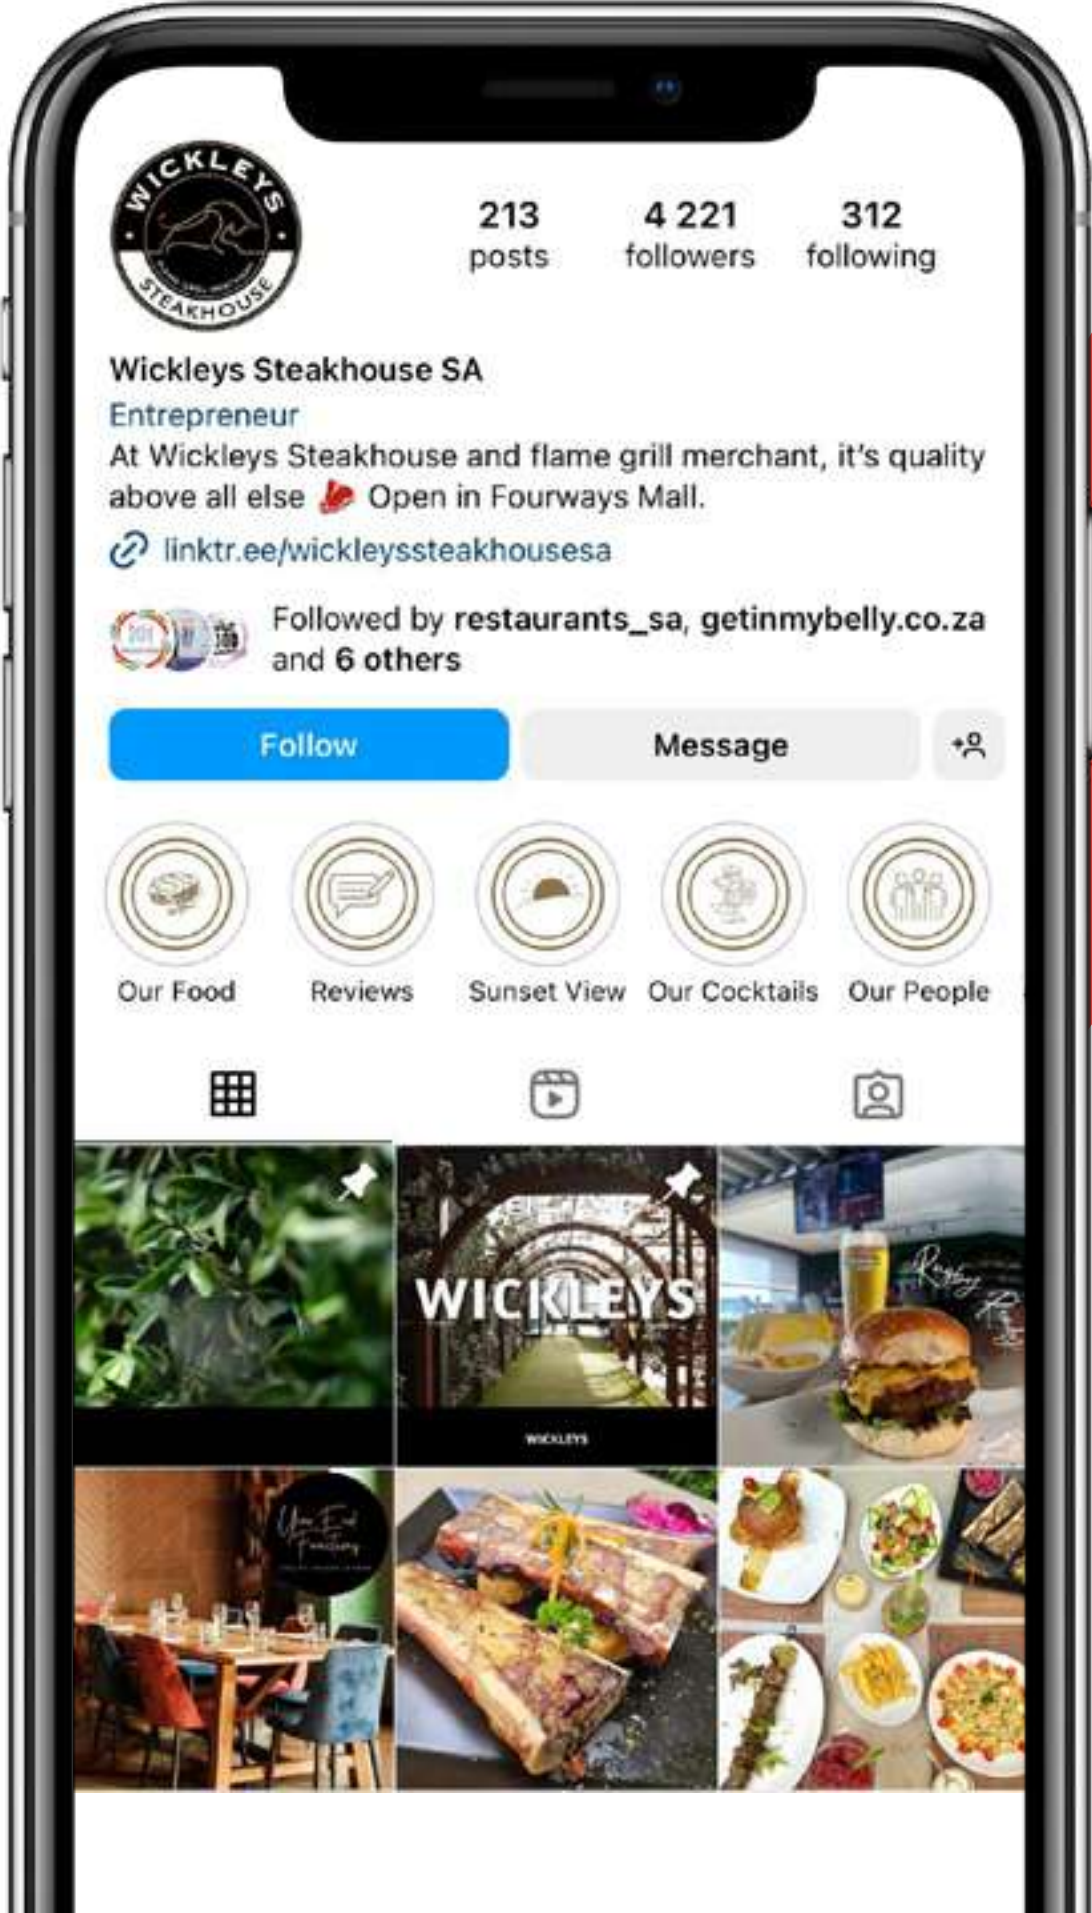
WICKLEYS STEAKHOUSE

213 posts

4 221 followers

312 following

Wickleys Steakhouse SA

Entrepreneur

At Wickleys Steakhouse and flame grill merchant, it's quality above all else 🥩 Open in Fourways Mall.

linktr.ee/wickleyssteakhousesa

Followed by restaurants_sa, getinmybelly.co.za and 6 others

Follow

Message

Our Food

Reviews

Sunset View

Our Cocktails

Our People

WICKLEYS

WICKLEYS

Rugby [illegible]

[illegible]